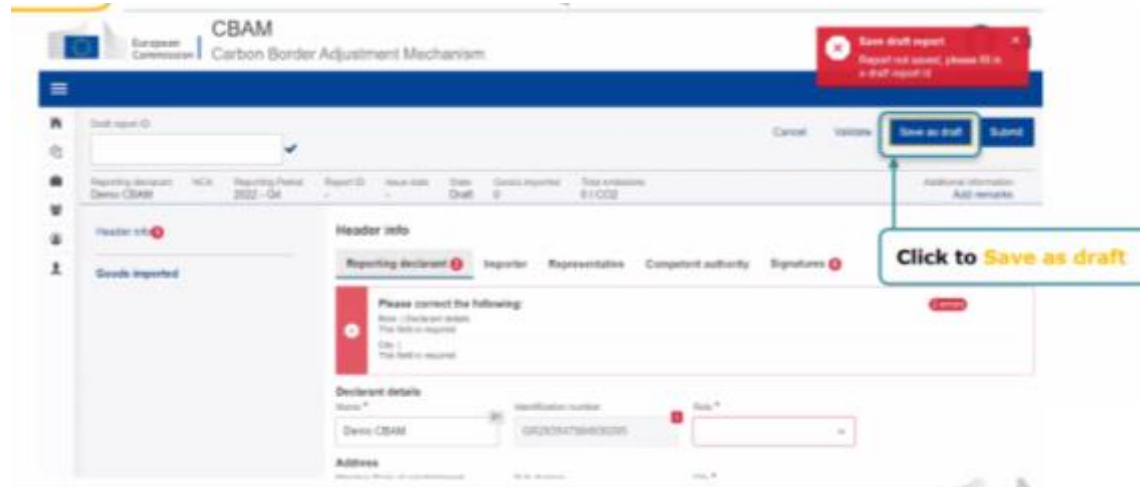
European Commission | CBAM Carbon Border Adjustment Mechanism

Save draft report
Report not saved, please fill in a draft report id

Draft report ID

Cancel Validate Save as draft Submit

Reporting declarant Demo CBAM NCA Reporting Period 2022 - Q4 Report ID - Issue date - State Draft Goods imported 0 Total emissions 0 t CO2

Additional information Add remarks

Header info

Goods imported

Header info

Reporting declarant Importer Representative Competent authority Signatures

Click to Save as draft

Please correct the following:
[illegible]
This field is required
City
This field is required

Declarant details
Name * Demo CBAM
Identification number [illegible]
Role *

Address
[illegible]